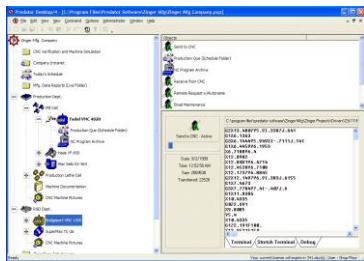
Predator Desktop+ - [C:\Program Files\Predator Software\Zinger Mfg\Zinger Mfg Company.pcs]

File Edit View Item Command Update Administrator Window Help

Zinger Mfg. Company

CNC Verification and Machine Simulation

Company Intranet

Today's Schedule

Mfg. Data Reports (Live Folder)

Production Dept.

Mill Cell

Toshiba VMC 4020

Production Queue (Schedule Folder)

NC Program Archive

Haas VF-4SS

Mori Seiki SV-503

Production Lathe Cell

Machine Documentation

CNC Machine Pictures

R&D Dept.

Bridgeport VMC 1000

SuperMax T/L 4/4

CNC Machine Pictures

Send to CNC

Production Que (Schedule Folder)

NC Program Archive

Receive from CNC

Remote Request via Autoname

Email Maintenance

Send to CNC - Active

Date: 3/2/1998
Time: 12:52:56 AM
Size: 386296
Transferred: 22529

C:\program files\predator software\Zinger Mfg\Zinger Projects\Cincinnati\CN1701

X2313.488Y5.014.2883.661
G1X8.5863
G3X8.1064Y5.3002-.7113.14C
G1X8.0429Y6.1953
X8.7188Y6.6
X11.8982
X11.8081Y6.6776
X12.4183Y6.7188
X12.1757Y6.8868
X22313.9497Y6.9Y.2032.055
X1117.9673
X2837.7784Y7.0Y-.4872.4
X11311.8306
X18.4835
Y8025.855
Y9.0085
Y5.9
Y18.4835
X2123.1911708
Y18.4835

Terminal / Stretch Terminal / Debug /

Ready

Your current license will expire in 341 day(s). User : Shop Floor